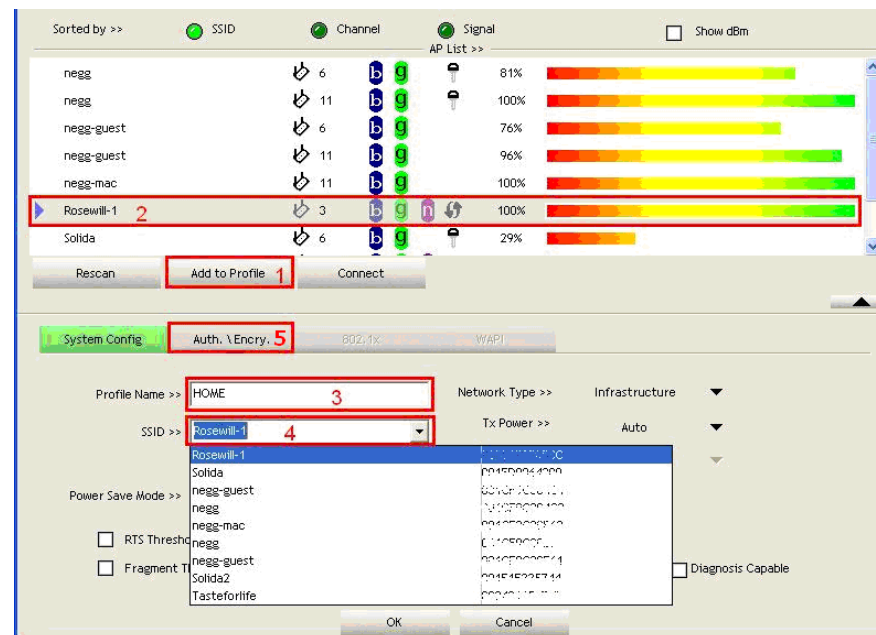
Sorted by >> SSID Channel Signal AP List >> Show dBm

| | | | | |
|---|---|---|---|---|
| negg | 6 | b g | | 81% |
| negg | 11 | b g | | 100% |
| negg-guest | 6 | b g | | 76% |
| negg-guest | 11 | b g | | 96% |
| negg-mac | 11 | b g | | 100% |
| Rosewill-1 2 | 3 | b g n | | 100% |
| Solida | 6 | b g | | 29% |

Rescan Add to Profile 1 Connect

System Config Auth. \ Encry. 5 802.1x WAPI

Profile Name >> HOME 3

Network Type >> Infrastructure

SSID >> Rosewill-1 4

Tx Power >> Auto

Rosewill-1 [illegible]
Solida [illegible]
negg-guest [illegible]
negg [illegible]
negg-mac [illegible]
negg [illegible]
negg-guest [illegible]
Solida2 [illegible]
Tasteforlife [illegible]

Power Save Mode >>

RTS Thresho

Fragment Th

Diagnosis Capable

OK Cancel